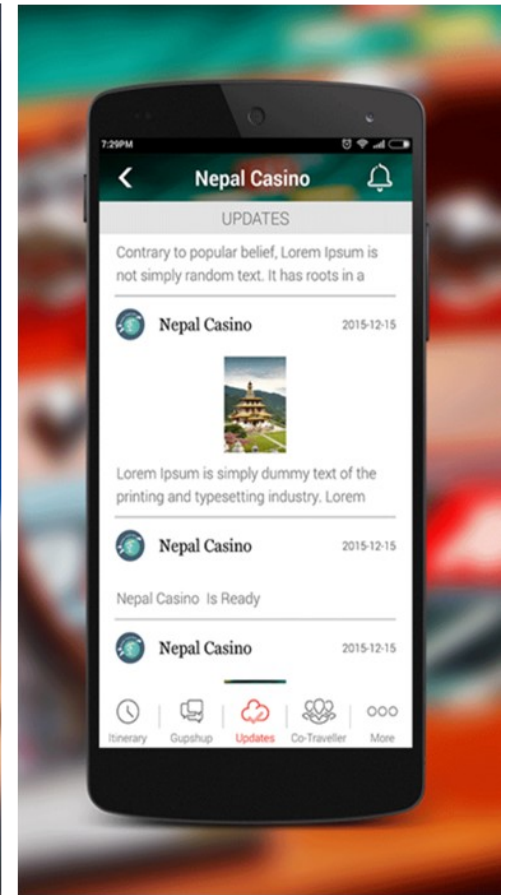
7:29PM

Nepal Casino

UPDATES

Contrary to popular belief, Lorem Ipsum is not simply random text. It has roots in a

Nepal Casino 2015-12-15

Lorem Ipsum is simply dummy text of the printing and typesetting industry. Lorem

Nepal Casino 2015-12-15

Nepal Casino Is Ready

Nepal Casino 2015-12-15

Itinerary Gupshup Updates Co-Traveller More